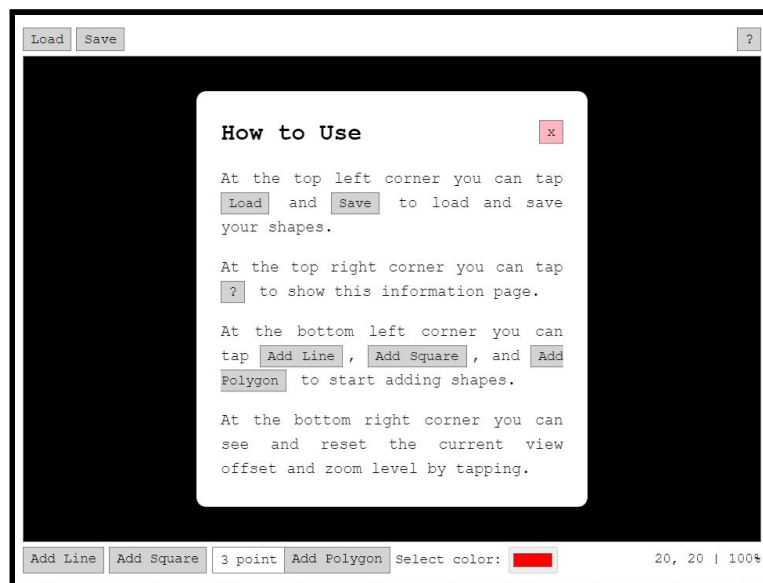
Load Save

?

How to Use

x

At the top left corner you can tap Load and Save to load and save your shapes.

At the top right corner you can tap ? to show this information page.

At the bottom left corner you can tap Add Line , Add Square , and Add Polygon to start adding shapes.

At the bottom right corner you can see and reset the current view offset and zoom level by tapping.

Add Line Add Square 3 point Add Polygon Select color:

20, 20 | 100%